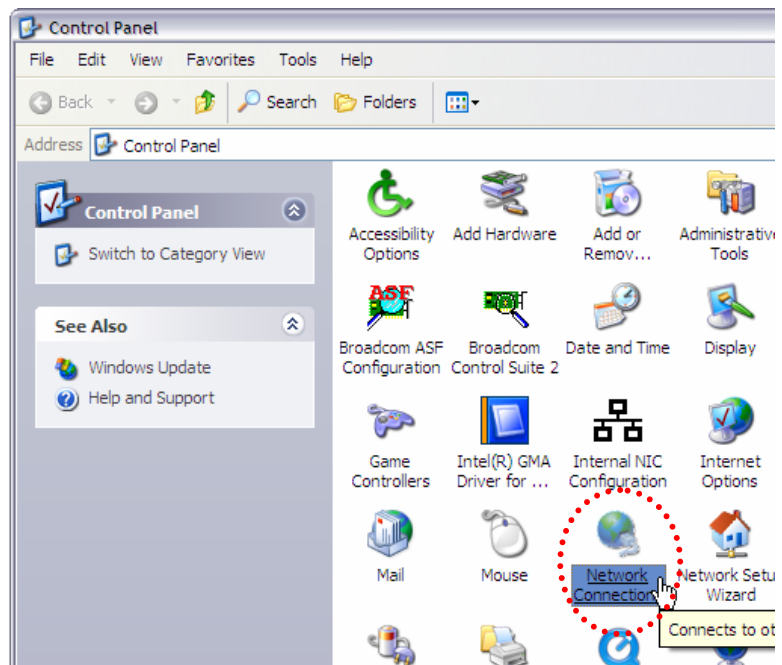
Control Panel

File Edit View Favorites Tools Help

Back Search Folders

Address Control Panel

Control Panel

Switch to Category View

See Also

Windows Update

Help and Support

Accessibility Options

Add Hardware

Add or Remov...

Administrative Tools

ASF

Broadcom ASF Configuration

Broadcom Control Suite 2

Date and Time

Display

Game Controllers

Intel(R) GMA Driver for ...

Internal NIC Configuration

Internet Options

Mail

Mouse

Network Connection

Network Setu Wizard

Connects to ot